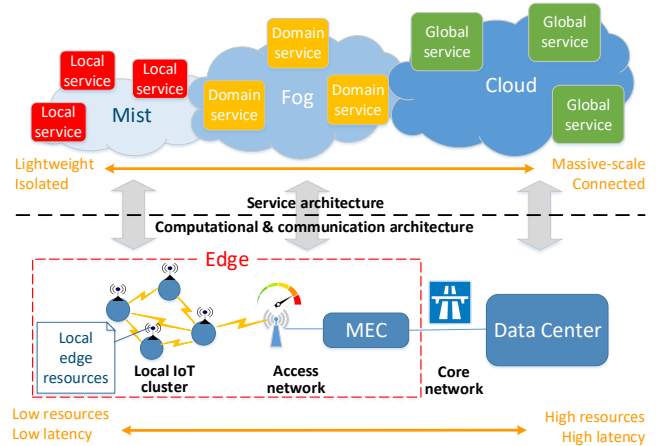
Local service

Local service

Local service

Mist

Domain service

Domain service

Fog

Domain service

Global service

Global service

Cloud

Global service

Lightweight
Isolated

Massive-scale
Connected

Service architecture

Computational & communication architecture

Edge

Local edge resources

Local IoT cluster

Access network

MEC

Core network

Data Center

Low resources
Low latency

High resources
High latency